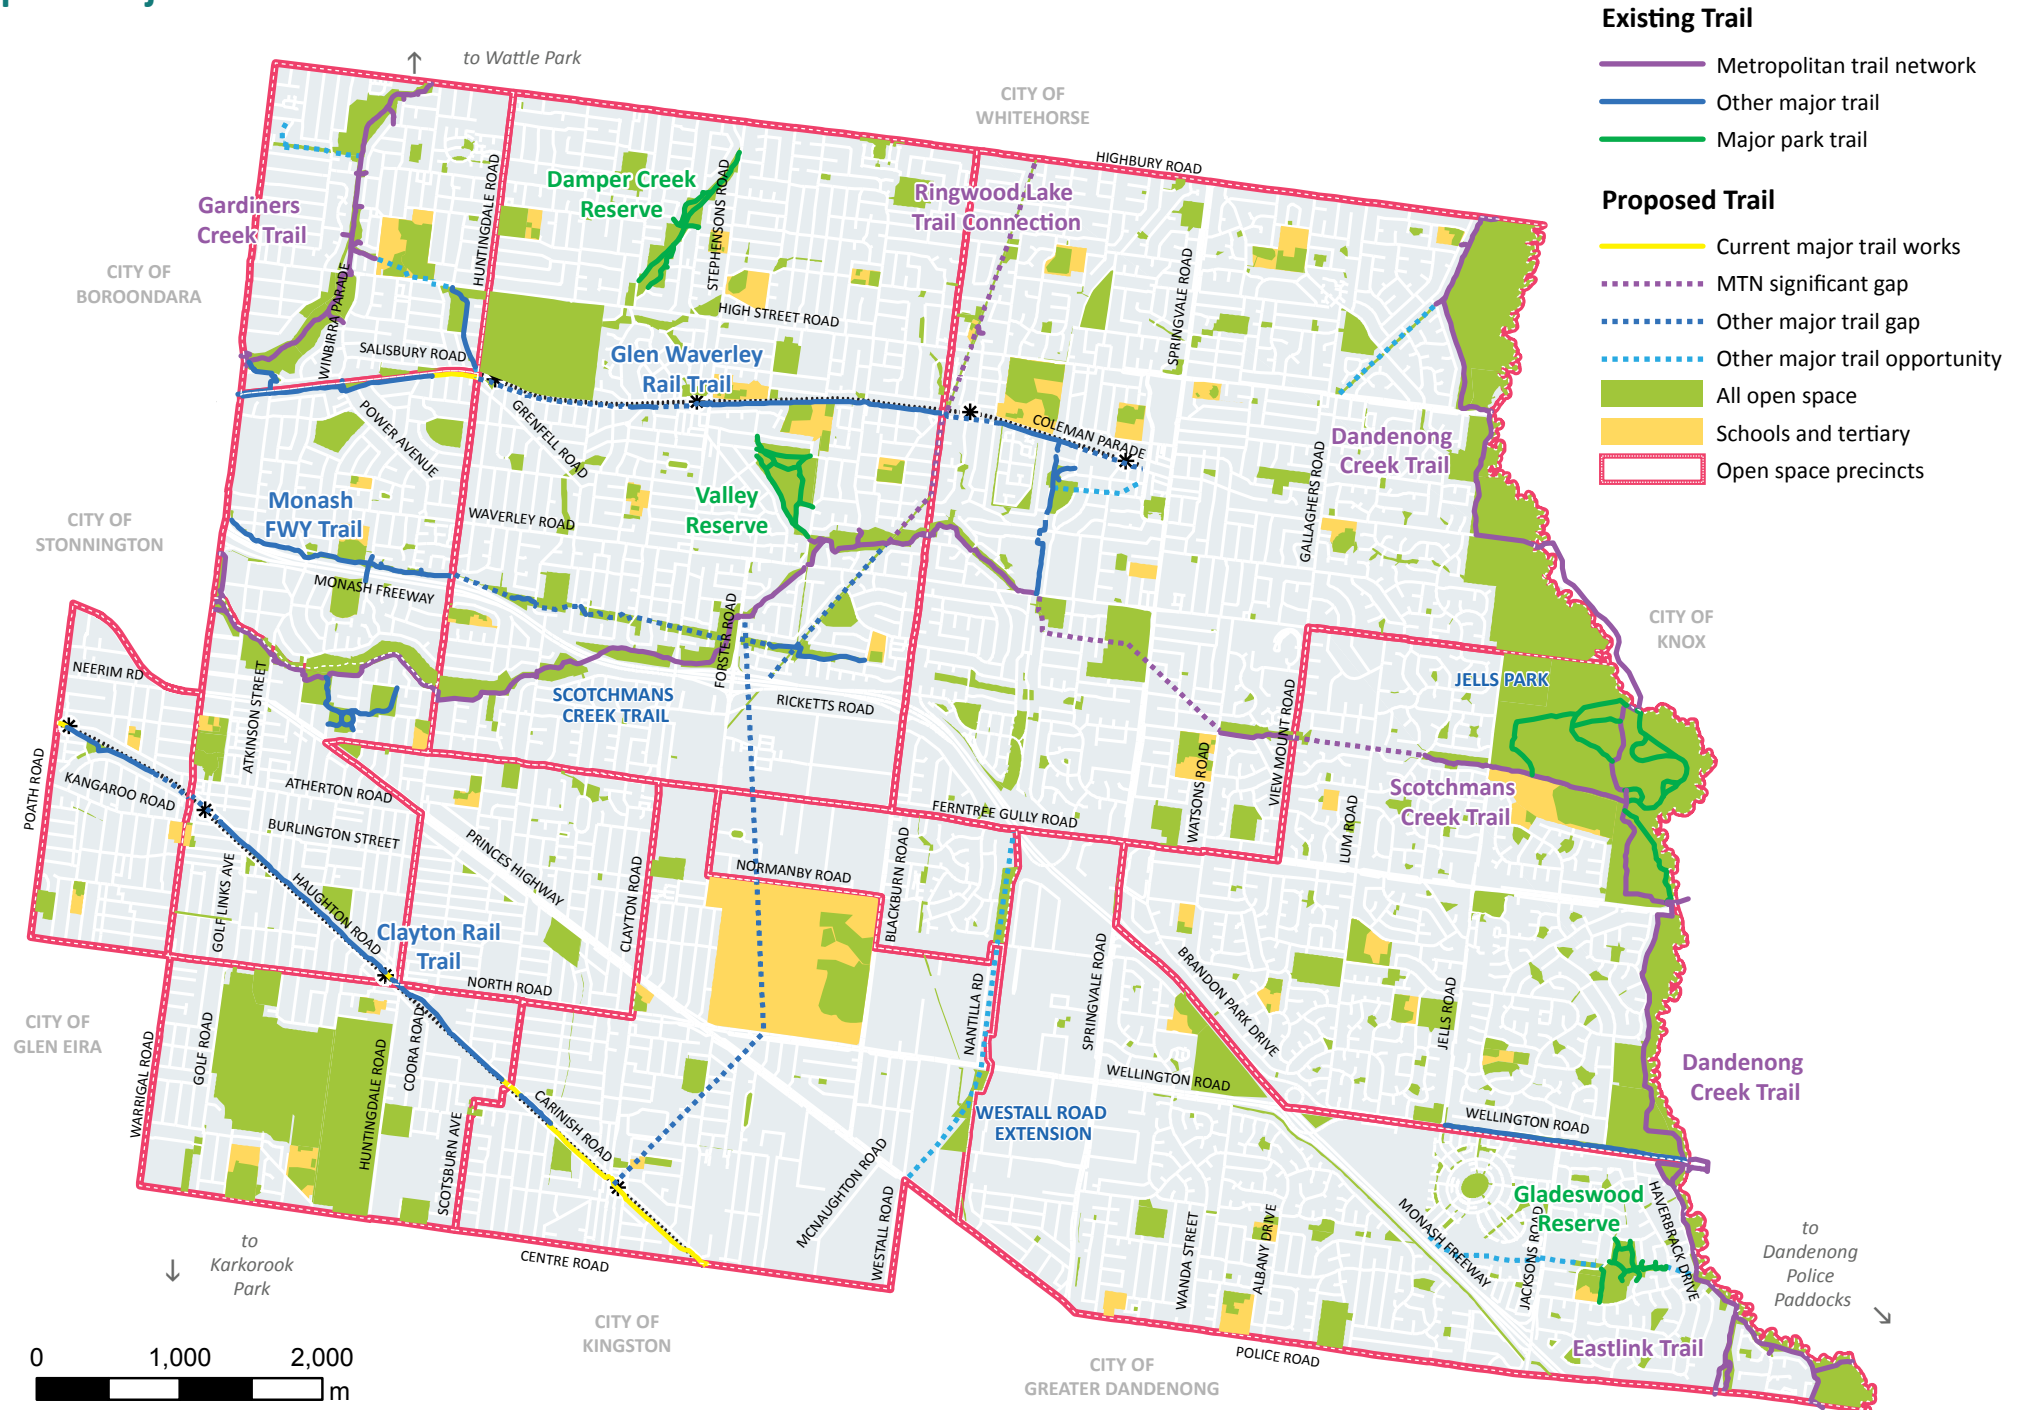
Existing Trail
Metropolitan trail network
Other major trail
Major park trail

Proposed Trail
Current major trail works
MTN significant gap
Other major trail gap
Other major trail opportunity
All open space
Schools and tertiary
Open space precincts

to Wattle Park
CITY OF WHITEHORSE
HIGHBURY ROAD
Gardiners Creek Trail
CITY OF BOROONDARA
Damper Creek Reserve
Ringwood Lake Trail Connection
HUNTINGDALE ROAD
STEPHENSONS ROAD
SPRINGVALE ROAD
HIGH STREET ROAD
WINBIRRA PARADE
SALISBURY ROAD
Glen Waverley Rail Trail
COLEMAN PARADE
Dandenong Creek Trail
GALLAGHERS ROAD
POWER AVENUE
GRENFELL ROAD
Valley Reserve
Monash FWY Trail
WAVERLEY ROAD
CITY OF STONNINGTON
MONASH FREEWAY
CITY OF KNOX
FORSTER ROAD
JELLS PARK
NEERIM RD
SCOTCHMANS CREEK TRAIL
RICKETTS ROAD
VIEW MOUNT ROAD
ATKINSON STREET
WATSONS ROAD
Scotchmans Creek Trail
POATH ROAD
KANGAROO ROAD
ATHERTON ROAD
LUM ROAD
BURLINGTON STREET
PRINCES HIGHWAY
FERNTREE GULLY ROAD
NORMANBY ROAD
CLAYTON ROAD
BLACKBURN ROAD
HAUGHTON ROAD
GOLF LINKS AVE
Clayton Rail Trail
NORTH ROAD
BRANDON PARK DRIVE
CITY OF GLEN EIRA
NANTILLA RD
SPRINGVALE ROAD
JELLS ROAD
COORA ROAD
GOLF ROAD
WARRIGAL ROAD
HUNTINGDALE ROAD
Dandenong Creek Trail
WELLINGTON ROAD
WESTALL ROAD EXTENSION
WELLINGTON ROAD
CARINISH ROAD
SCOTSBURN AVE
MCNAUGHTON ROAD
Gladeswood Reserve
HAVERBRACK DRIVE
to Dandenong Police Paddocks
to Karkorook Park
WESTALL ROAD
MONASH FREEWAY
JACKSONS ROAD
CENTRE ROAD
WANDA STREET
ALBANY DRIVE
CITY OF KINGSTON
Eastlink Trail
POLICE ROAD
CITY OF GREATER DANDENONG
0 1,000 2,000 m